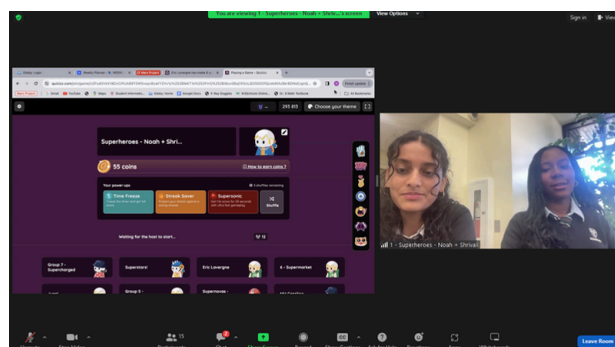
You are viewing 1 - Superheroes - Noah + Shriv...'s screen View Options

Sign in

293 313 Choose your theme

Superheroes - Noah + Shri...

55 coins

How to earn coins?

Your power ups

Time Freeze

Streak Saver

Supersonic

Shuffle

Waiting for the host to start...

Group 7 - Supercharged

Superstars!

Eric Lavergne

6 - Supermarket

Group 3 -

Superheroes -

1 - Superheroes - Noah + Shrivai

15

2

Leave Room